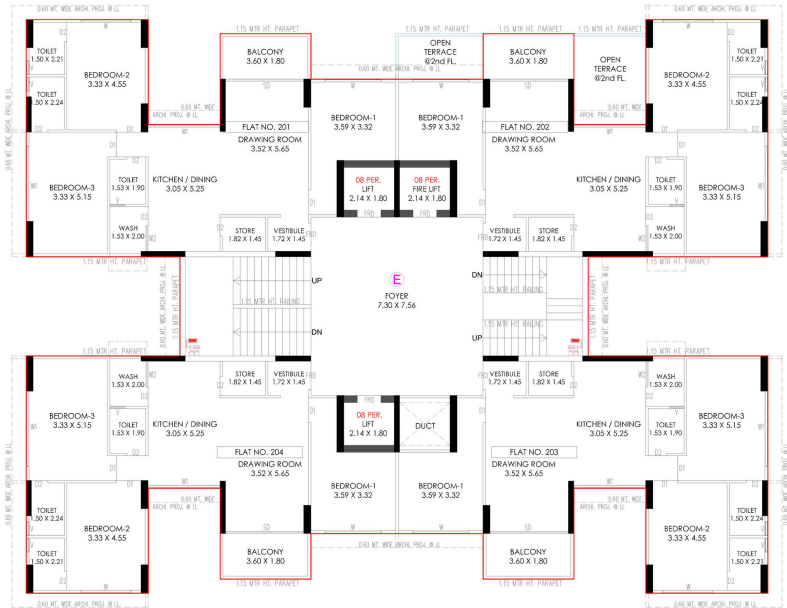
0.60 MT. WIDE ARCHI. PROJ. @ LL
1.15 MTR HT. PARAPET
1.15 MTR HT. PARAPET
0.60 MT. WIDE ARCHI. PROJ. @ LL

TOILET 1.50 X 2.21
TOILET 1.50 X 2.24
BEDROOM-2 3.33 X 4.55
BALCONY 3.60 X 1.80
OPEN TERRACE @2nd FL.
0.60 MT. WIDE ARCHI. PROJ. @ LL
BALCONY 3.60 X 1.80
OPEN TERRACE @2nd FL.
BEDROOM-2 3.33 X 4.55
TOILET 1.50 X 2.21
TOILET 1.50 X 2.24

0.60 MT. WIDE ARCHI. PROJ. @ LL
FLAT NO. 201
BEDROOM-1 3.59 X 3.32
BEDROOM-1 3.59 X 3.32
FLAT NO. 202
DRAWING ROOM 3.52 X 5.65
DRAWING ROOM 3.52 X 5.65

BEDROOM-3 3.33 X 5.15
TOILET 1.53 X 1.90
KITCHEN / DINING 3.05 X 5.25
08 PER. LIFT 2.14 X 1.80
08 PER. FIRE LIFT 2.14 X 1.80
KITCHEN / DINING 3.05 X 5.25
TOILET 1.53 X 1.90
BEDROOM-3 3.33 X 5.15
WASH 1.53 X 2.00
STORE 1.82 X 1.45
VESTIBULE 1.72 X 1.45
VESTIBULE 1.72 X 1.45
STORE 1.82 X 1.45
WASH 1.53 X 2.00

1.15 MTR HT. PARAPET
1.15 MTR HT. PARAPET
UP
DN
E
FOYER 7.30 X 7.56
1.15 MTR HT. RAILING
1.15 MTR HT. RAILING
DN
UP
1.15 MTR HT. PARAPET
0.60 MT. WIDE ARCHI. PROJ. @ LL
1.15 MTR HT. PARAPET
1.15 MTR HT. PARAPET

WASH 1.53 X 2.00
STORE 1.82 X 1.45
VESTIBULE 1.72 X 1.45
VESTIBULE 1.72 X 1.45
STORE 1.82 X 1.45
WASH 1.53 X 2.00
BEDROOM-3 3.33 X 5.15
TOILET 1.53 X 1.90
KITCHEN / DINING 3.05 X 5.25
08 PER. LIFT 2.14 X 1.80
DUCT
KITCHEN / DINING 3.05 X 5.25
TOILET 1.53 X 1.90
BEDROOM-3 3.33 X 5.15

FLAT NO. 204
DRAWING ROOM 3.52 X 5.65
FLAT NO. 203
DRAWING ROOM 3.52 X 5.65
BEDROOM-1 3.59 X 3.32
BEDROOM-1 3.59 X 3.32
0.60 MT. WIDE ARCHI. PROJ. @ LL
0.60 MT. WIDE ARCHI. PROJ. @ LL

TOILET 1.50 X 2.24
BEDROOM-2 3.33 X 4.55
TOILET 1.50 X 2.21
BALCONY 3.60 X 1.80
0.60 MT. WIDE ARCHI. PROJ. @ LL
BALCONY 3.60 X 1.80
BEDROOM-2 3.33 X 4.55
TOILET 1.50 X 2.24
TOILET 1.50 X 2.21

1.15 MTR HT. PARAPET
1.15 MTR HT. PARAPET
0.60 MT. WIDE ARCHI. PROJ. @ LL
0.60 MT. WIDE ARCHI. PROJ. @ LL